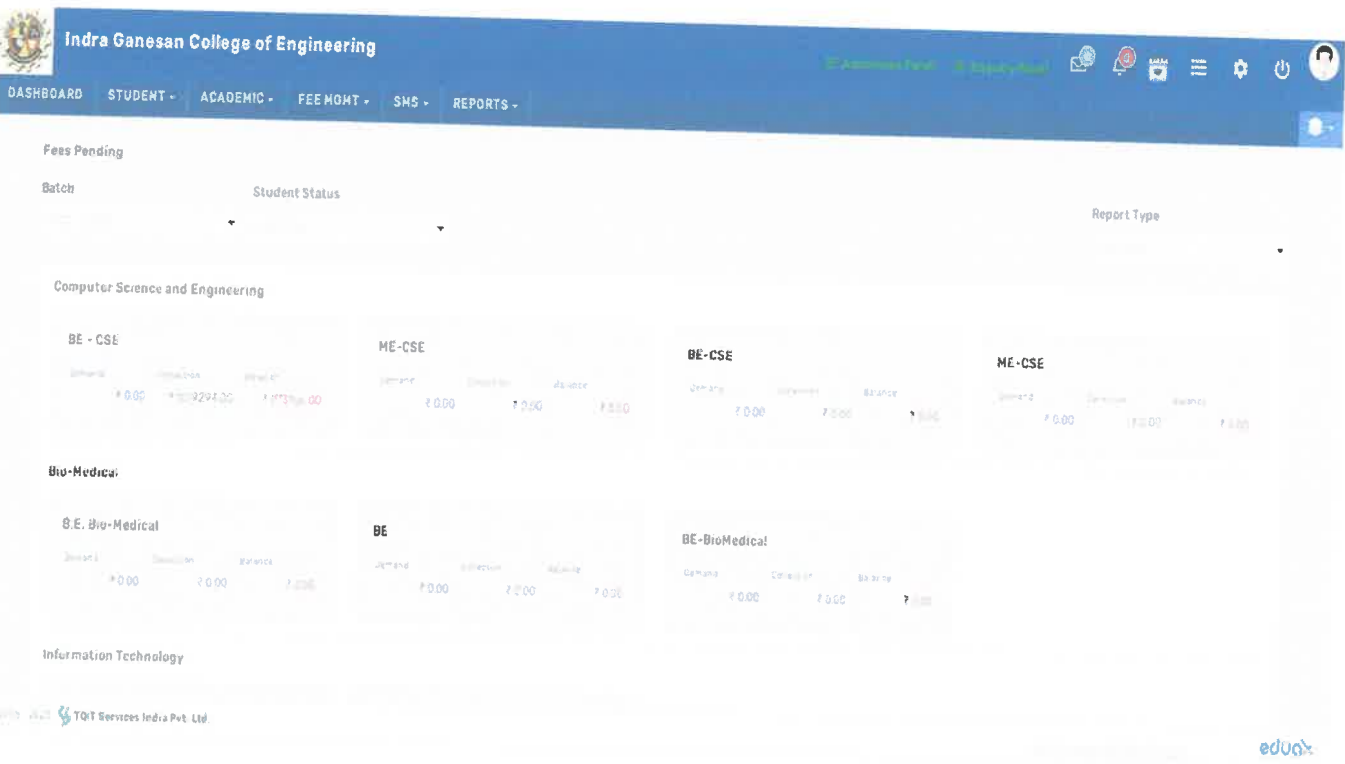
Indra Ganesan College of Engineering

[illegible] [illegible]

DASHBOARD STUDENT - ACADEMIC - FEE MGMT - SMS - REPORTS -

Fees Pending

Batch

Student Status

Report Type

Computer Science and Engineering

BE - CSE
Demand Collection Balance
₹ 0.00 ₹ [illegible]9294.00 ₹ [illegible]

ME-CSE
Demand Collection Balance
₹ 0.00 ₹ 0.00 ₹ 0.00

BE-CSE
Demand Collection Balance
₹ 0.00 ₹ 0.00 ₹ 0.00

ME-CSE
Demand Collection Balance
₹ 0.00 ₹ 0.00 ₹ 0.00

Bio-Medical

B.E. Bio-Medical
Demand Collection Balance
₹ 0.00 ₹ 0.00 ₹ 0.00

BE
Demand Collection Balance
₹ 0.00 ₹ 0.00 ₹ 0.00

BE-BioMedical
Demand Collection Balance
₹ 0.00 ₹ 0.00 ₹ 0.00

Information Technology

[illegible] TQIT Services India Pvt. Ltd.

edulox